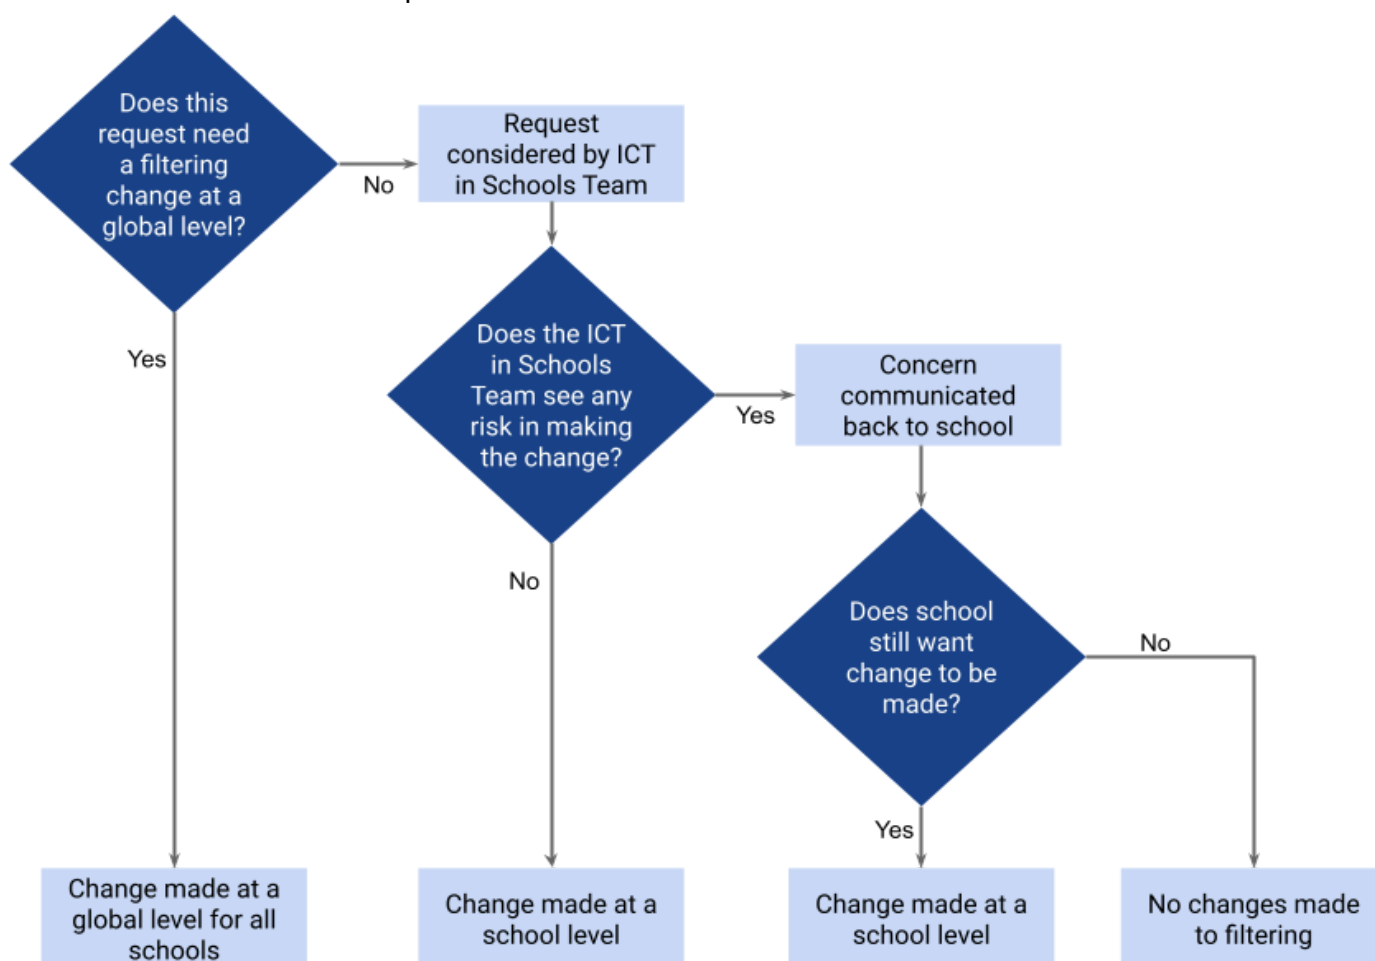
Does this request need a filtering change at a global level?

No

Request considered by ICT in Schools Team

Yes

Does the ICT in Schools Team see any risk in making the change?

Yes

Concern communicated back to school

No

Does school still want change to be made?

No

Yes

Change made at a global level for all schools

Change made at a school level

Change made at a school level

No changes made to filtering